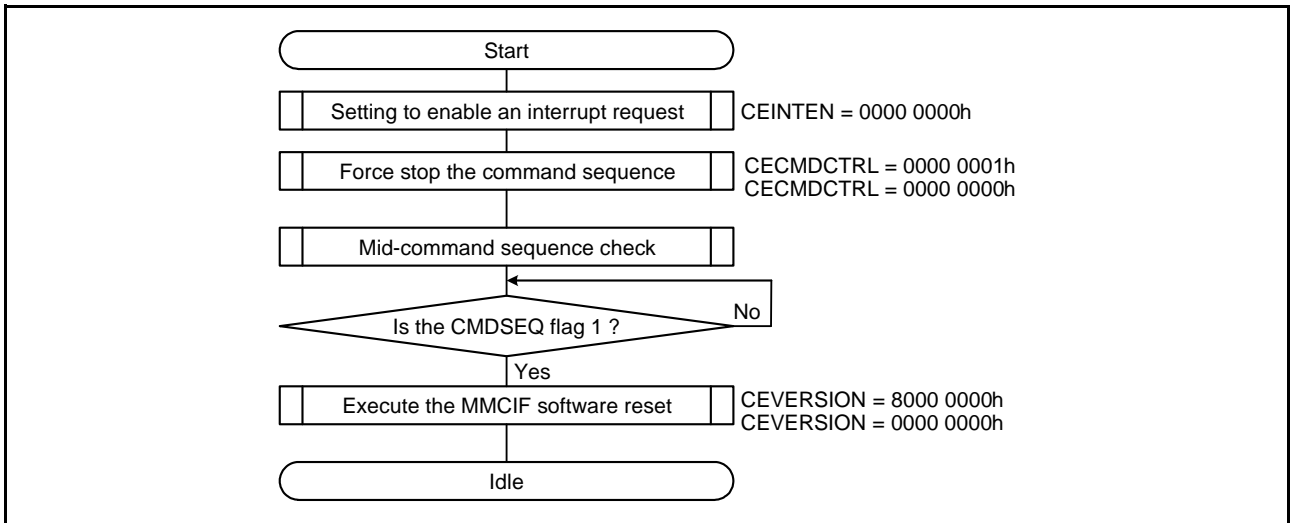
Start

Setting to enable an interrupt request

CEINTEN = 0000 0000h

Force stop the command sequence

CECMDCTRL = 0000 0001h
CECMDCTRL = 0000 0000h

Mid-command sequence check

Is the CMDSEQ flag 1 ?

No

Yes

Execute the MMCIF software reset

CEVERSION = 8000 0000h
CEVERSION = 0000 0000h

Idle